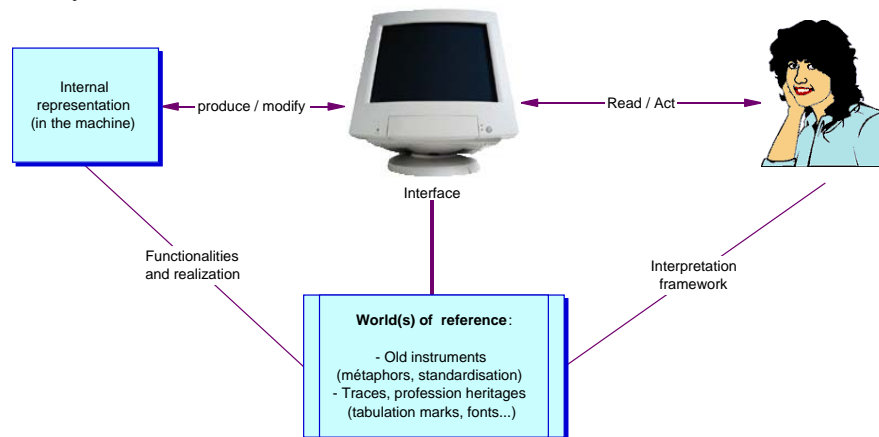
Internal representation (in the machine)

produce / modify

Read / Act

Interface

Functionalities and realization

Interpretation framework

World(s) of reference:

- Old instruments (métaphors, standardisation)
- Traces, profession heritages (tabulation marks, fonts...)